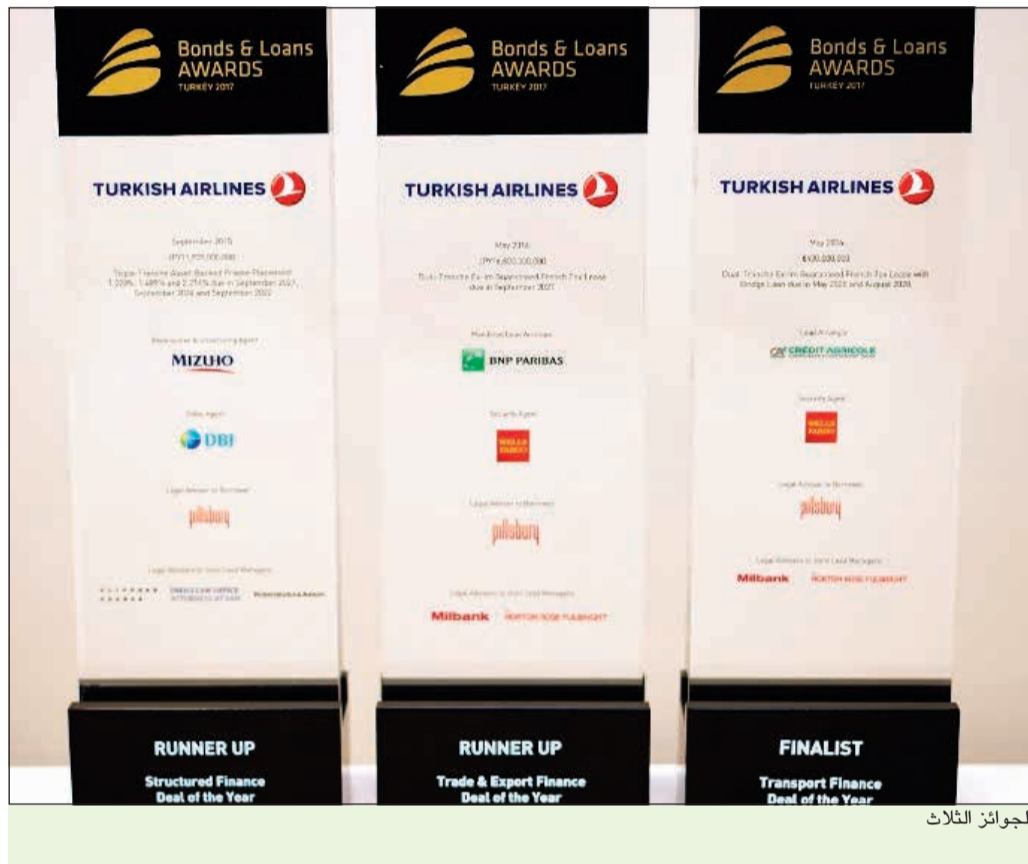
Bonds & Loans AWARDS TURKEY 2017

TURKISH AIRLINES

September 2015
JPY11,925,000,000
Triple-Tranche Asset-Backed Private Placement 1.228%, 1.485% and 2.216% due in September 2027, September 2024 and September 2032

Bookrunner & Underwriting Agent
MIZUHO

Debt Agent
DBJ

Legal Advisor to Borrower
pillsbury

Legal Advisors to Joint Lead Managers
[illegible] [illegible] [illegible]

RUNNER UP
Structured Finance Deal of the Year

Bonds & Loans AWARDS TURKEY 2017

TURKISH AIRLINES

May 2016
JPY16,600,000,000
Dual-Tranche Ex-Im Supported French Tax Lease due in September 2027

Mandated Lead Arranger
BNP PARIBAS

Security Agent
WELLS FARGO

Legal Advisor to Borrower
pillsbury

Legal Advisors to Joint Lead Managers
Milbank NORTON ROSE FULBRIGHT

RUNNER UP
Trade & Export Finance Deal of the Year

Bonds & Loans AWARDS TURKEY 2017

TURKISH AIRLINES

May 2016
€100,000,000
Dual-Tranche Ex-Im Guaranteed French Tax Lease with Bridge Loan due in May 2028 and August 2028

Lead Arranger
CREDIT AGRICOLE

Security Agent
WELLS FARGO

Legal Advisor to Borrower
pillsbury

Legal Advisors to Joint Lead Managers
Milbank NORTON ROSE FULBRIGHT

FINALIST
Transport Finance Deal of the Year

لجوائز الثلاث